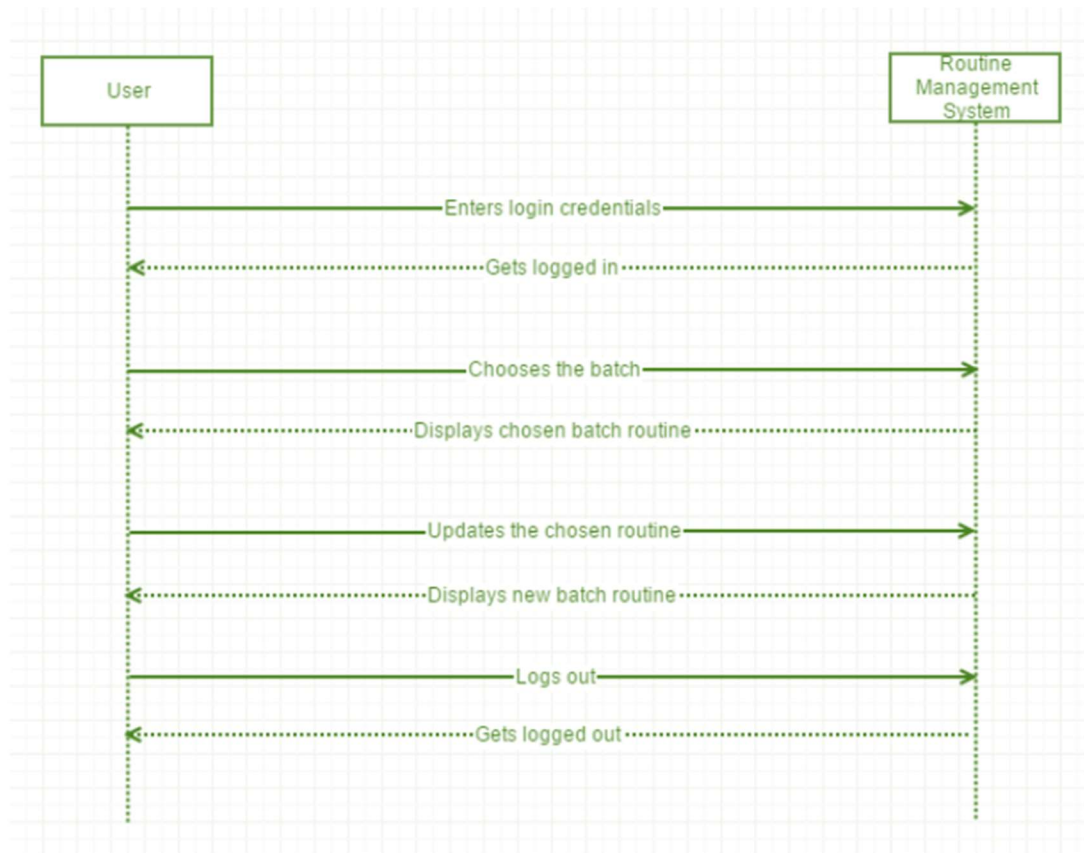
User

Routine Management System

Enters login credentials

Gets logged in

Chooses the batch

Displays chosen batch routine

Updates the chosen routine

Displays new batch routine

Logs out

Gets logged out